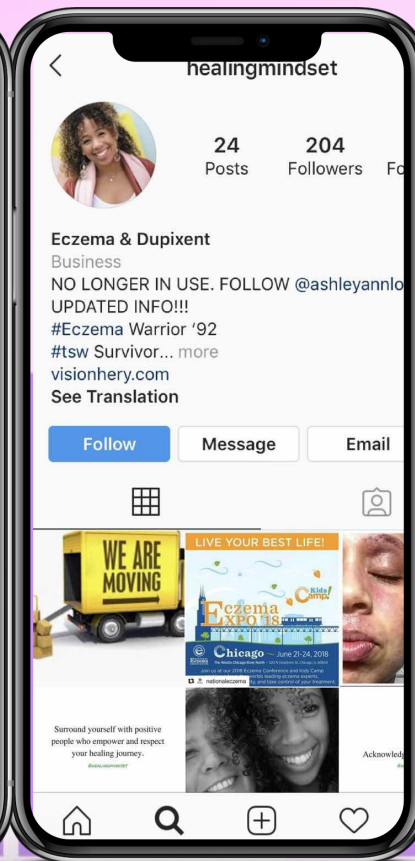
healingmindset

24
Posts

204
Followers

Fo

Eczema & Dupixent
Business
NO LONGER IN USE. FOLLOW @ashleyannlo
UPDATED INFO!!!
#Eczema Warrior '92
#tsw Survivor... more
visionhery.com
See Translation

Follow
Message
Email

WE ARE MOVING

LIVE YOUR BEST LIFE!
Kids Camp
Eczema EXPO '18
Chicago — June 21-24, 2018
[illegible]
nationaleczema

Surround yourself with positive people who empower and respect your healing journey.
@healingmindset

Acknowledg